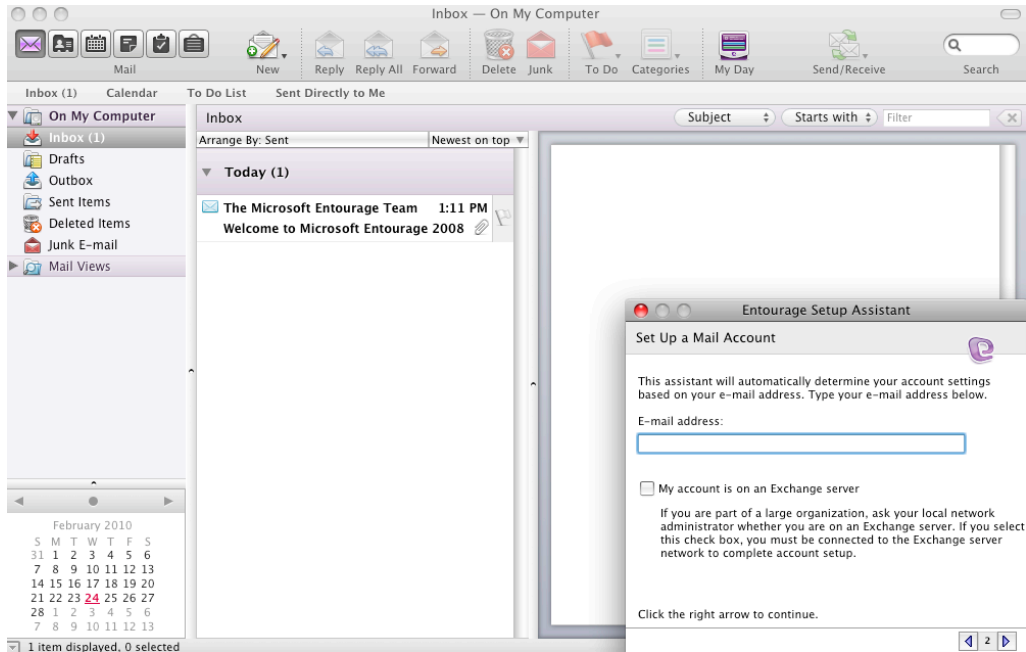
Inbox — On My Computer

Mail

New

Reply

Reply All

Forward

Delete

Junk

To Do

Categories

My Day

Send/Receive

Search

Inbox (1)

Calendar

To Do List

Sent Directly to Me

On My Computer

Inbox (1)

Drafts

Outbox

Sent Items

Deleted Items

Junk E-mail

Mail Views

Inbox

Subject

Starts with

Filter

Arrange By: Sent

Newest on top

Today (1)

The Microsoft Entourage Team 1:11 PM

Welcome to Microsoft Entourage 2008

February 2010

| S | M | T | W | T | F | S |
|---|---|---|---|---|---|---|
| 31 | 1 | 2 | 3 | 4 | 5 | 6 |
| 7 | 8 | 9 | 10 | 11 | 12 | 13 |
| 14 | 15 | 16 | 17 | 18 | 19 | 20 |
| 21 | 22 | 23 | 24 | 25 | 26 | 27 |
| 28 | 1 | 2 | 3 | 4 | 5 | 6 |
| 7 | 8 | 9 | 10 | 11 | 12 | 13 |

1 item displayed, 0 selected

Entourage Setup Assistant

Set Up a Mail Account

This assistant will automatically determine your account settings based on your e-mail address. Type your e-mail address below.

E-mail address:

My account is on an Exchange server

If you are part of a large organization, ask your local network administrator whether you are on an Exchange server. If you select this check box, you must be connected to the Exchange server network to complete account setup.

Click the right arrow to continue.

2